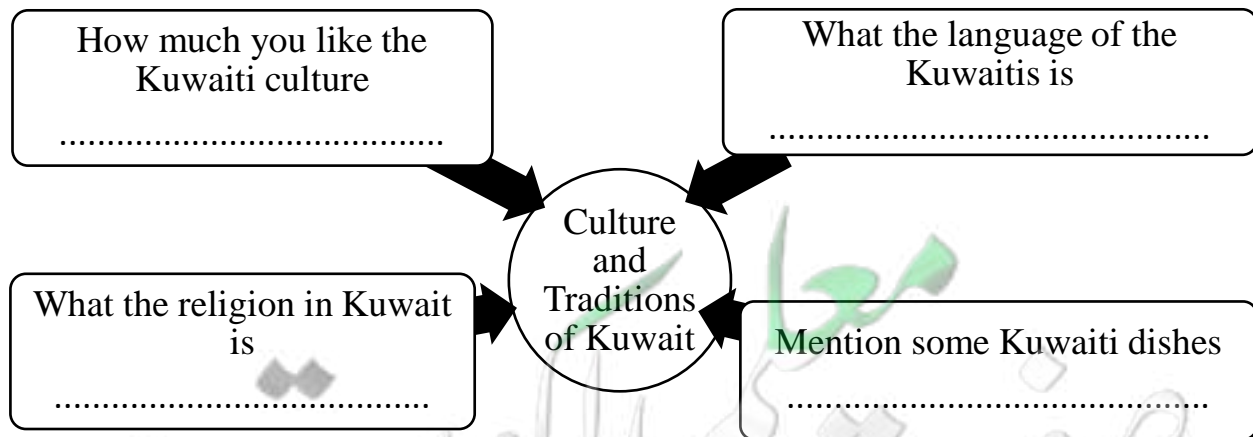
How much you like the Kuwaiti culture

........................................

What the language of the Kuwaitis is

..............................................

Culture and Traditions of Kuwait

What the religion in Kuwait is

........................................

Mention some Kuwaiti dishes

..............................................